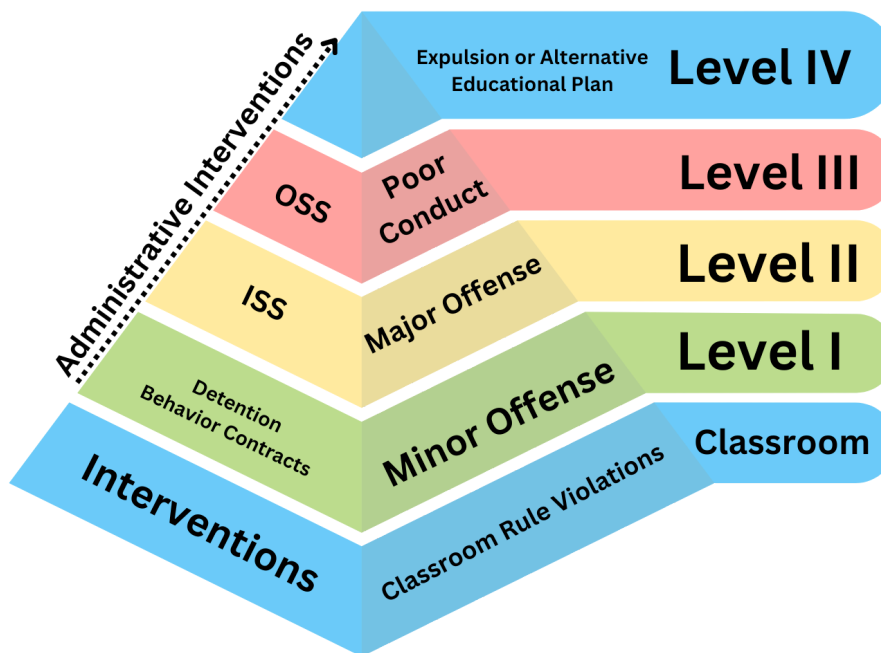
Administrative Interventions

Expulsion or Alternative Educational Plan

Level IV

OSS

Poor Conduct

Level III

ISS

Major Offense

Level II

Detention Behavior Contracts

Minor Offense

Level I

Interventions

Classroom Rule Violations

Classroom